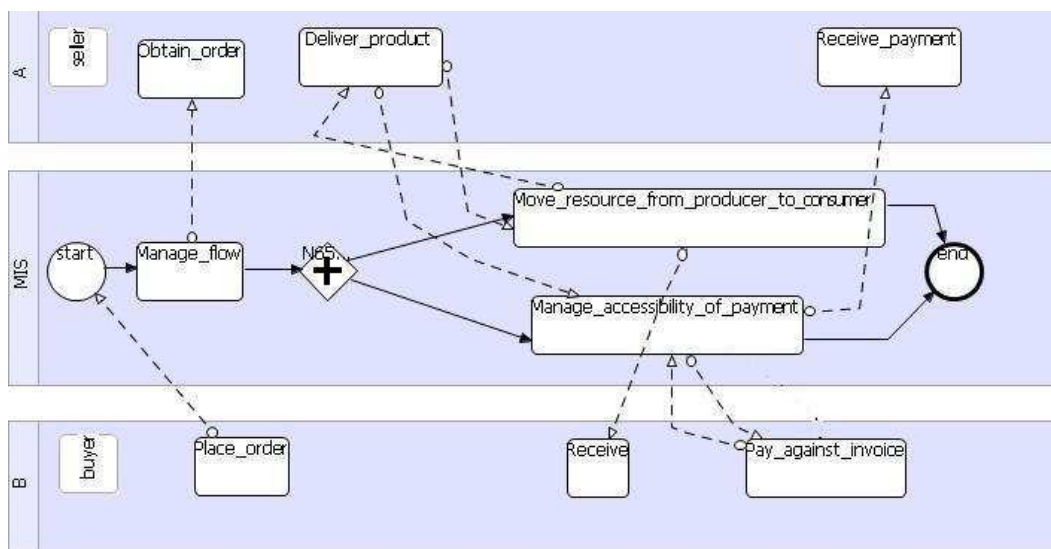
A

seller

Obtain_order

Deliver_product

Receive_payment

MIS

start

Manage_flow

N65..

Move_resource_from_producer_to_consumer

Manage_accessibility_of_payment

end

B

buyer

Place_order

Receive

Pay_against_invoice